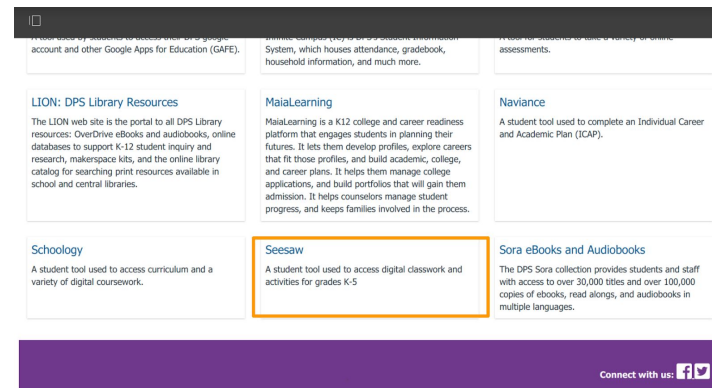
account and other Google Apps for Education (GAFE).

System, which houses attendance, gradebook, household information, and much more.

assessments.

LION: DPS Library Resources

The LION web site is the portal to all DPS Library resources: OverDrive eBooks and audiobooks, online databases to support K-12 student inquiry and research, makerspace kits, and the online library catalog for searching print resources available in school and central libraries.

MaiaLearning

MaiaLearning is a K12 college and career readiness platform that engages students in planning their futures. It lets them develop profiles, explore careers that fit those profiles, and build academic, college, and career plans. It helps them manage college applications, and build portfolios that will gain them admission. It helps counselors manage student progress, and keeps families involved in the process.

Naviance

A student tool used to complete an Individual Career and Academic Plan (ICAP).

Schoology

A student tool used to access curriculum and a variety of digital coursework.

Seesaw

A student tool used to access digital classwork and activities for grades K-5

Sora eBooks and Audiobooks

The DPS Sora collection provides students and staff with access to over 30,000 titles and over 100,000 copies of ebooks, read alongs, and audiobooks in multiple languages.

Connect with us: